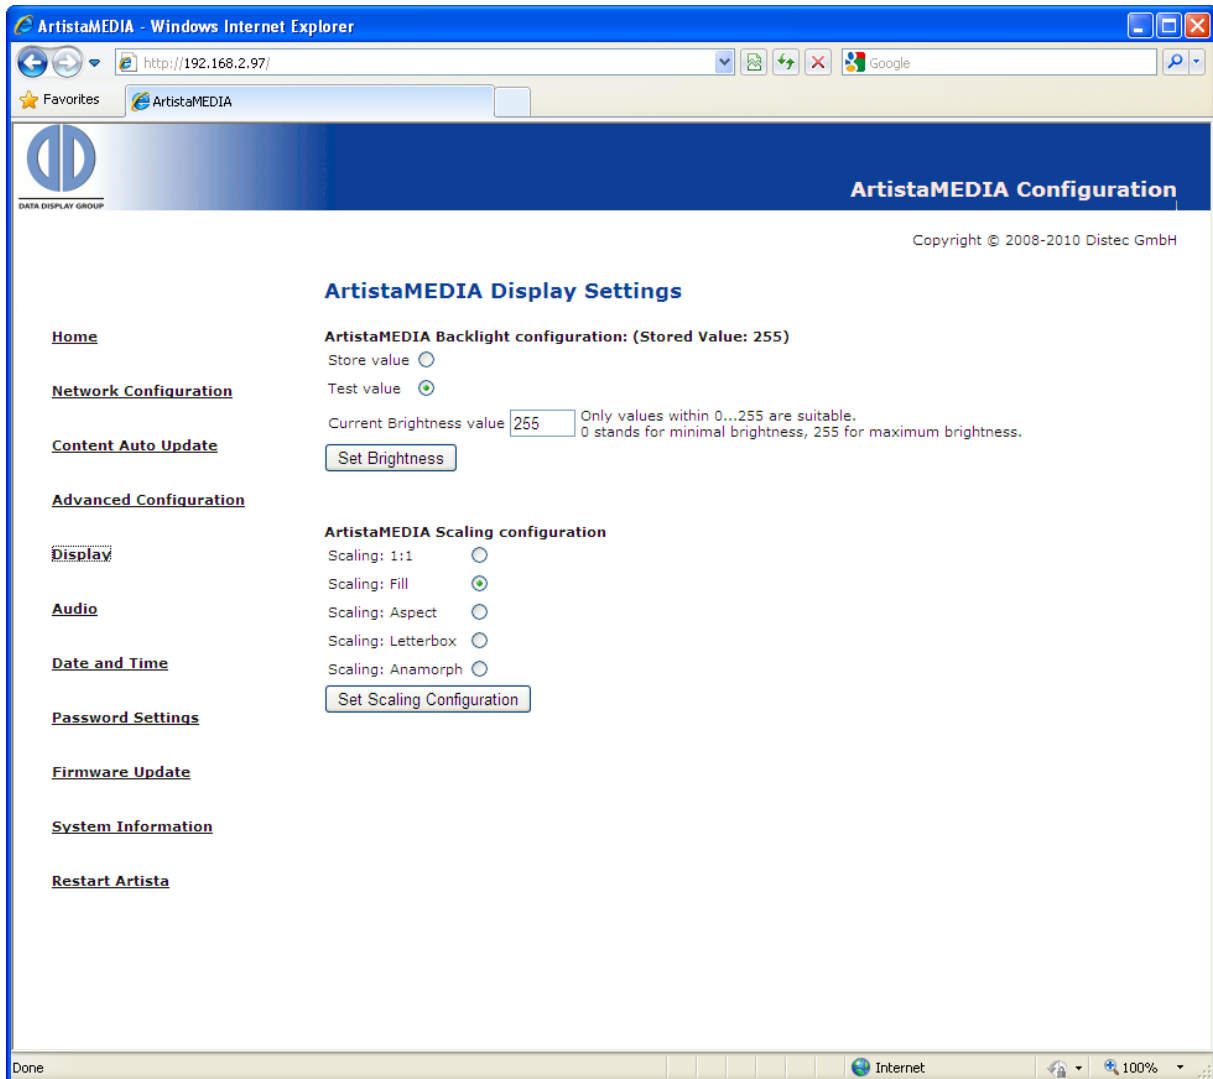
ArtistaMEDIA - Windows Internet Explorer

http://192.168.2.97/

Google

Favorites

ArtistaMEDIA

DATA DISPLAY GROUP

ArtistaMEDIA Configuration

Copyright © 2008-2010 Distec GmbH

ArtistaMEDIA Display Settings

Home

Network Configuration

Content Auto Update

Advanced Configuration

Display

Audio

Date and Time

Password Settings

Firmware Update

System Information

Restart Artista

ArtistaMEDIA Backlight configuration: (Stored Value: 255)

Store value

Test value

Current Brightness value 255 Only values within 0...255 are suitable.
0 stands for minimal brightness, 255 for maximum brightness.

Set Brightness

ArtistaMEDIA Scaling configuration

Scaling: 1:1

Scaling: Fill

Scaling: Aspect

Scaling: Letterbox

Scaling: Anamorph

Set Scaling Configuration

Done

Internet

100%